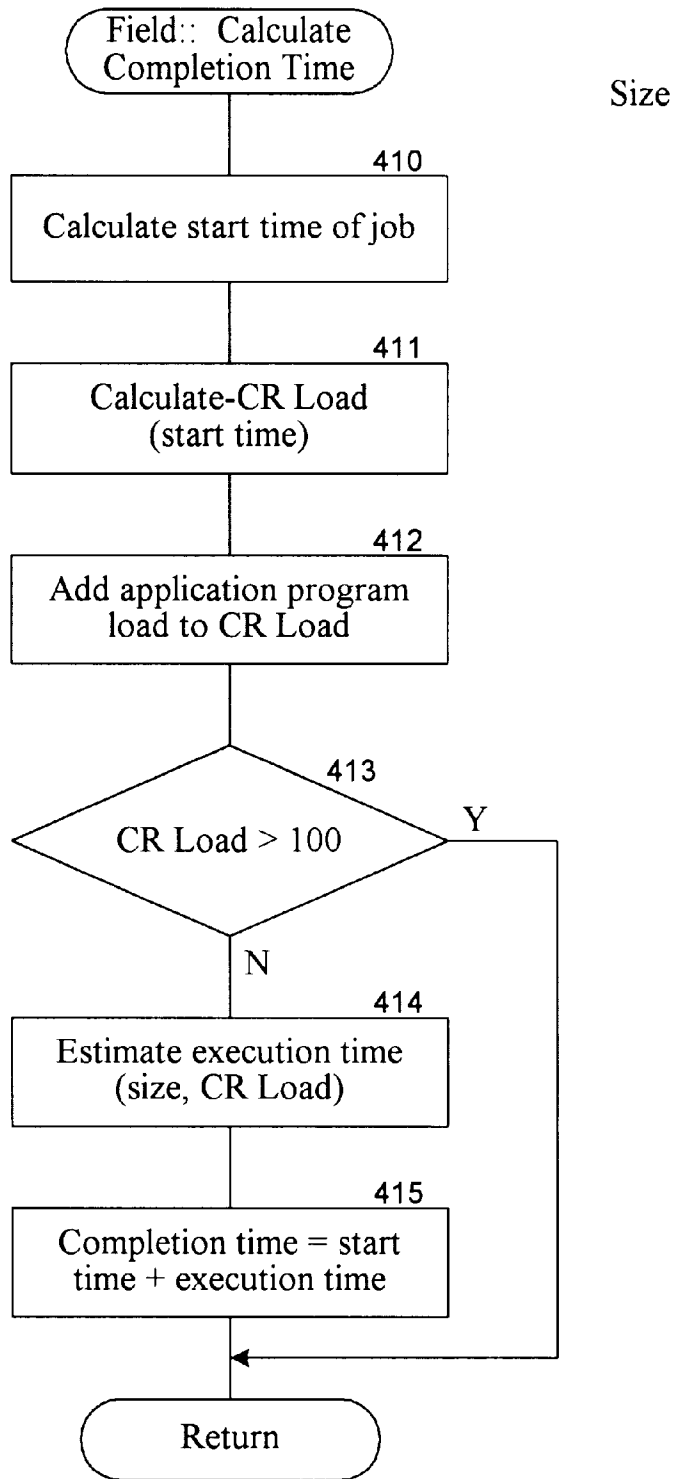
Field:: Calculate Completion Time

Size

410

Calculate start time of job

411

Calculate-CR Load (start time)

412

Add application program load to CR Load

413

CR Load > 100

Y

N

414

Estimate execution time (size, CR Load)

415

Completion time = start time + execution time

Return